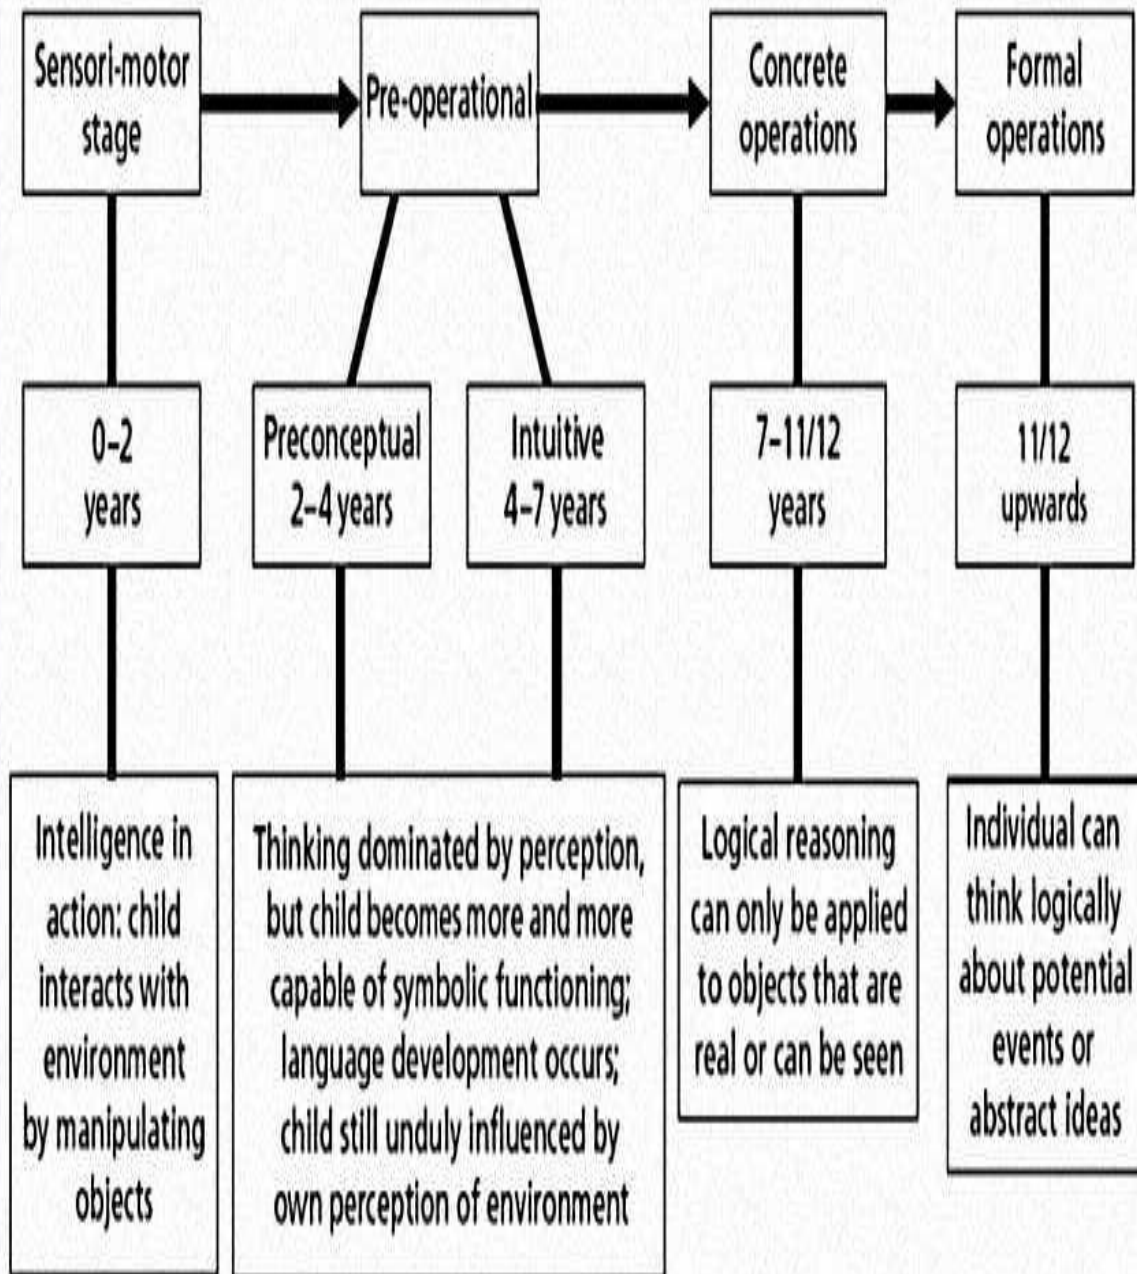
Sensori-motor stage

Pre-operational

Concrete operations

Formal operations

0–2 years

Preconceptual 2–4 years

Intuitive 4–7 years

7–11/12 years

11/12 upwards

Intelligence in action: child interacts with environment by manipulating objects

Thinking dominated by perception, but child becomes more and more capable of symbolic functioning; language development occurs; child still unduly influenced by own perception of environment

Logical reasoning can only be applied to objects that are real or can be seen

Individual can think logically about potential events or abstract ideas